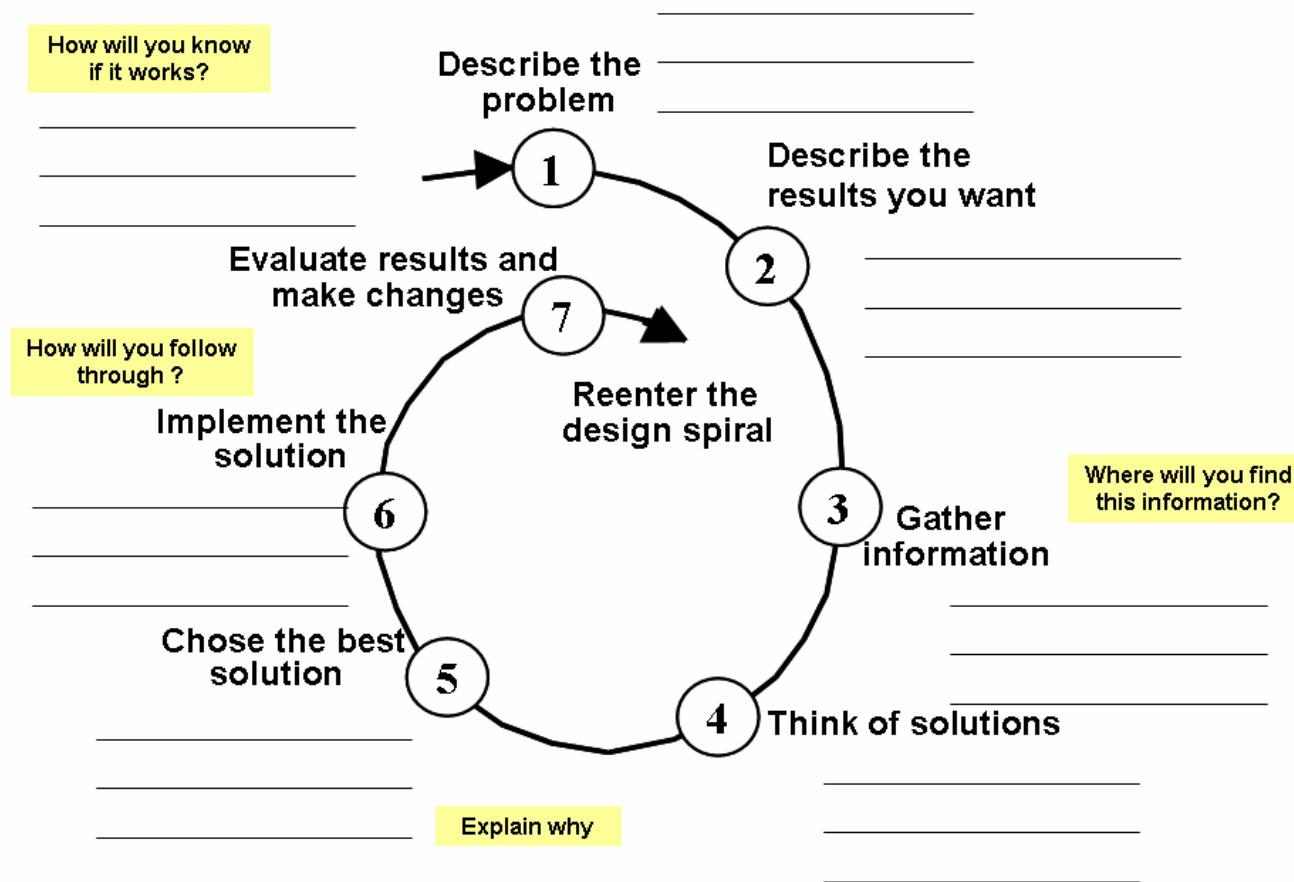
How will you know if it works?

Describe the problem

1

Describe the results you want

2

Evaluate results and make changes

7

How will you follow through ?

Reenter the design spiral

Implement the solution

6

3

Gather information

Where will you find this information?

Chose the best solution

5

4

Think of solutions

Explain why